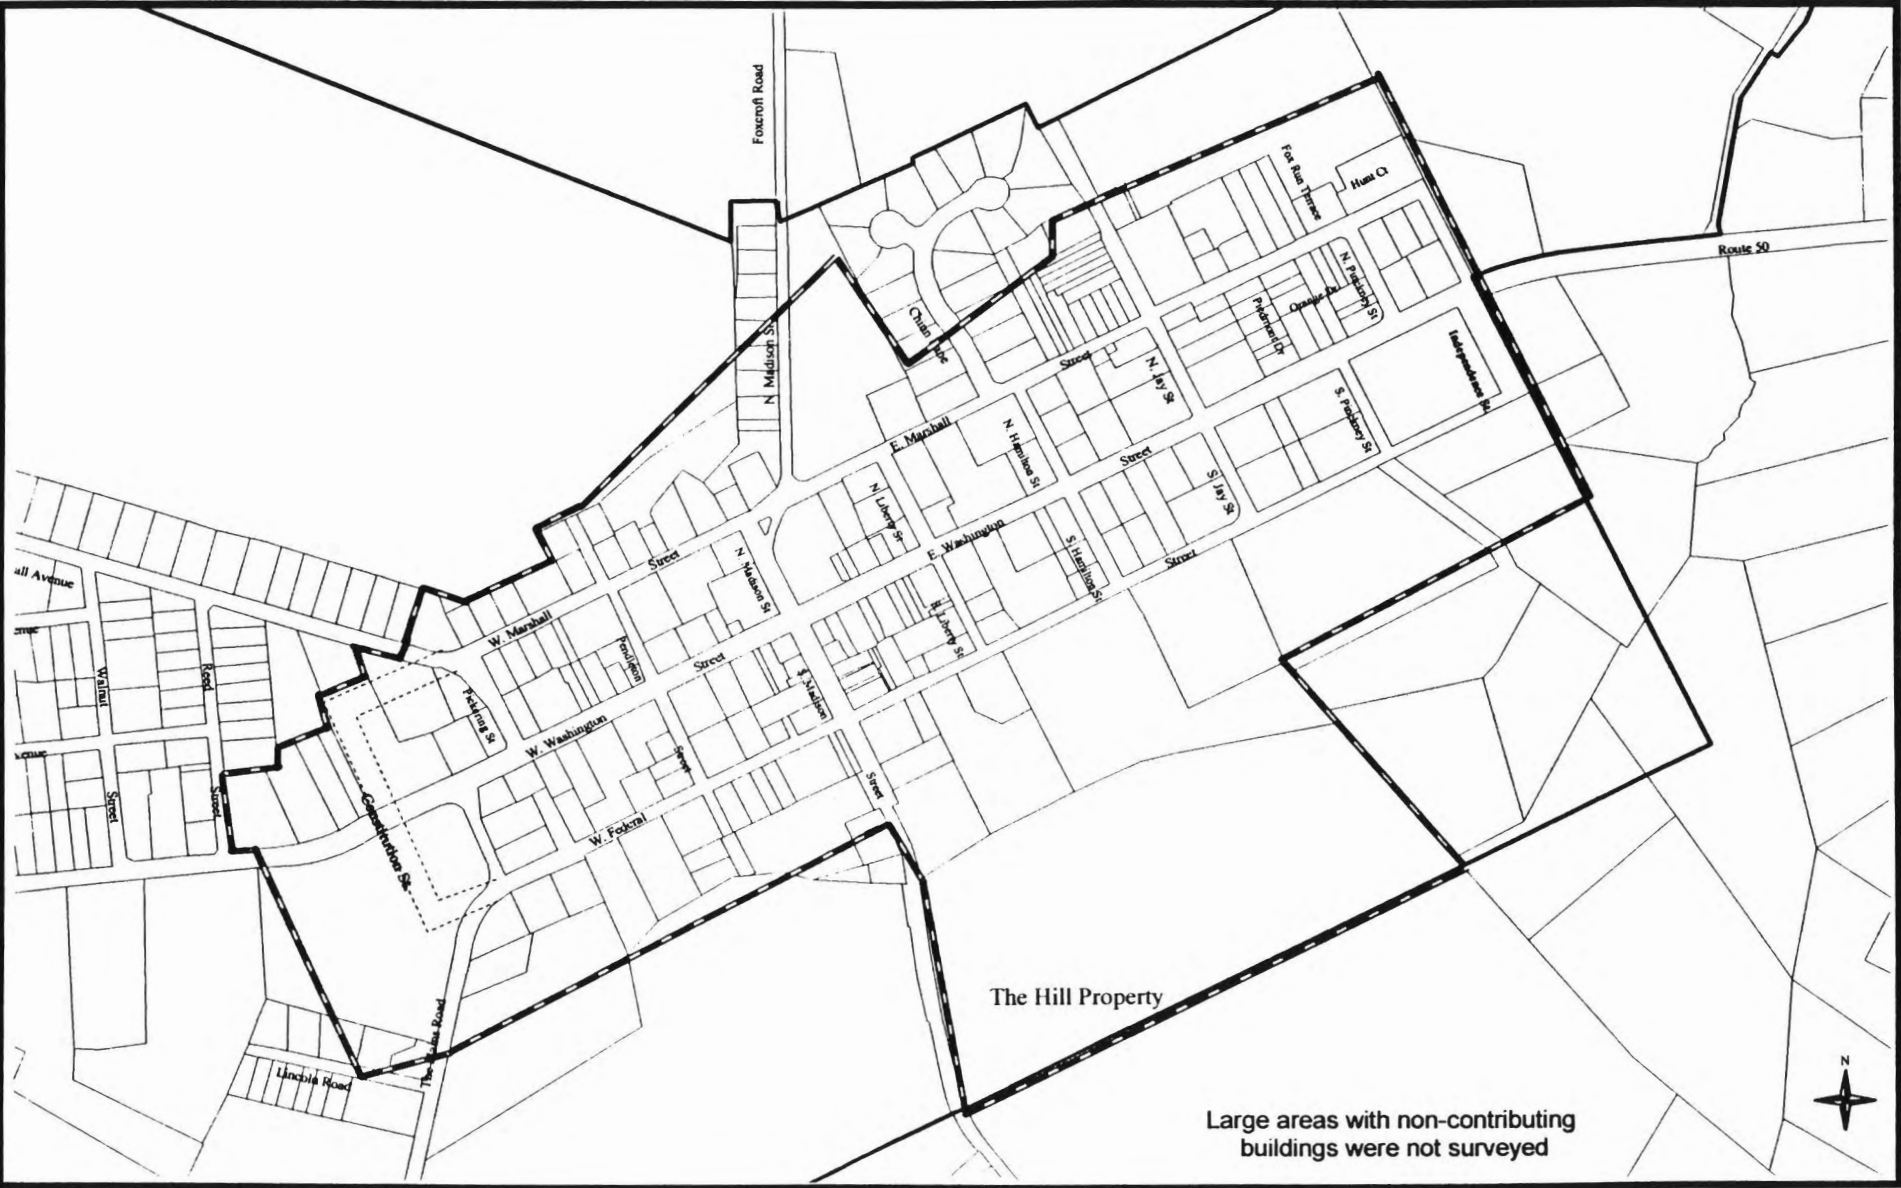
Foxcroft Road

Fox Run Terrace

Hunt Ct

Route 50

N. Pendleton St

Orange Dr

Piedmont Dr

Independence St

Chian Loop

Street

N. Jay St

N. Madison St

E. Marshall

N. Hamilton St

S. Pendleton St

Street

S. Jay St

N. Liberty St

E. Washington

S. Hamilton St

Street

Street

N. Madison St

all Avenue

enue

W. Marshall

Pendleton

S. Liberty St

Walnut

Road

Street

S. Madison

Pickering St

W. Washington

Street

venue

Street

Street

Constitution St.

W. Federal

Street

The Hill Property

The Plains Road

Lincoln Road

N

Large areas with non-contributing buildings were not surveyed